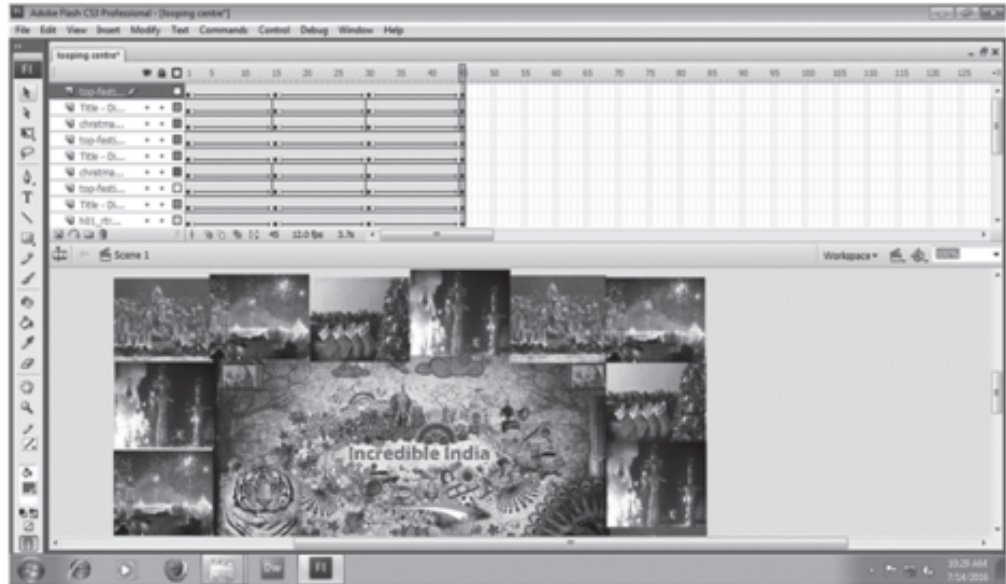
Adobe Flash CS3 Professional - [looping centre*]

File Edit View Insert Modify Text Commands Control Debug Window Help

looping centre*

top-festi...
Title - Di...
christma...
top-festi...
Title - Di...
christma...
top-festi...
Title - Di...
h01_rtr...

1 5 10 15 20 25 30 35 40 45 50 55 60 65 70 75 80 85 90 95 100 105 110 115 120 125

45 12.0 fps 3.7s

Scene 1

Workspace

Incredible India

Dw Fl

10:29 AM
7/14/2010